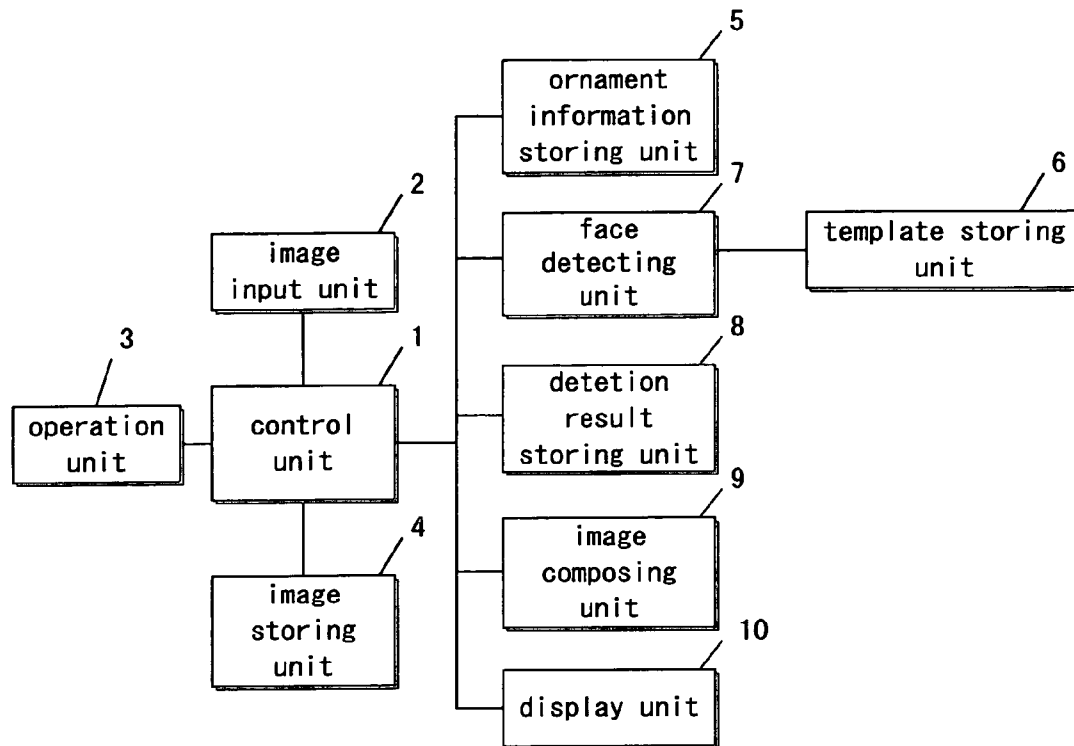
5
ornament information storing unit

2
image input unit

7
face detecting unit

6
template storing unit

3
operation unit

1
control unit

8
detetion result storing unit

4
image storing unit

9
image composing unit

10
display unit